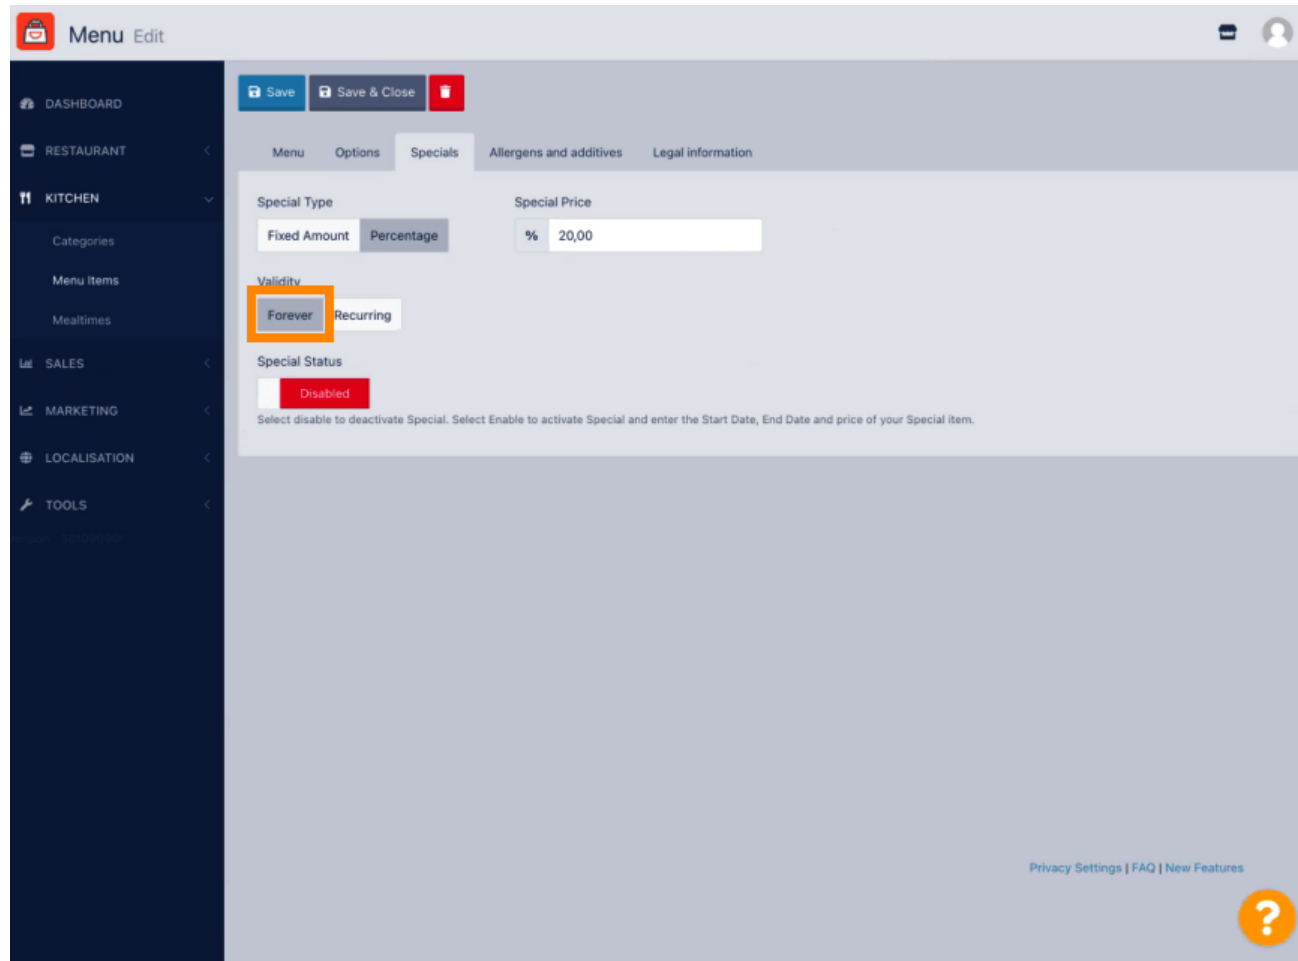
Menu Edit

DASHBOARD
RESTAURANT
KITCHEN
Categories
Menu Items
Mealtimes
SALES
MARKETING
LOCALISATION
TOOLS

Save
Save & Close

Menu
Options
Specials
Allergens and additives
Legal information

Special Type
Fixed Amount
Percentage

Special Price
%
20,00

Validity
Forever
Recurring

Special Status
Disabled
Select disable to deactivate Special. Select Enable to activate Special and enter the Start Date, End Date and price of your Special item.

Privacy Settings | FAQ | New Features
?